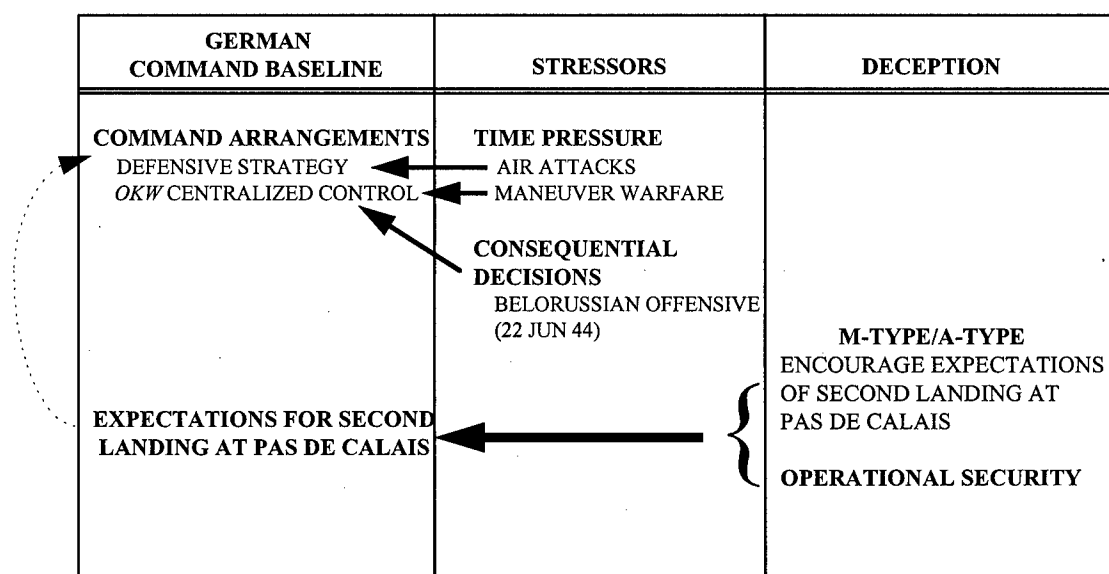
| GERMAN COMMAND BASELINE | STRESSORS | DECEPTION |
|---|---|---|
| COMMAND ARRANGEMENTS<br>DEFENSIVE STRATEGY<br>*OKW* CENTRALIZED CONTROL | TIME PRESSURE<br>AIR ATTACKS<br>MANEUVER WARFARE<br><br>CONSEQUENTIAL DECISIONS<br>BELORUSSIAN OFFENSIVE (22 JUN 44) | |
| EXPECTATIONS FOR SECOND LANDING AT PAS DE CALAIS | | M-TYPE/A-TYPE<br>ENCOURAGE EXPECTATIONS OF SECOND LANDING AT PAS DE CALAIS<br><br>OPERATIONAL SECURITY |